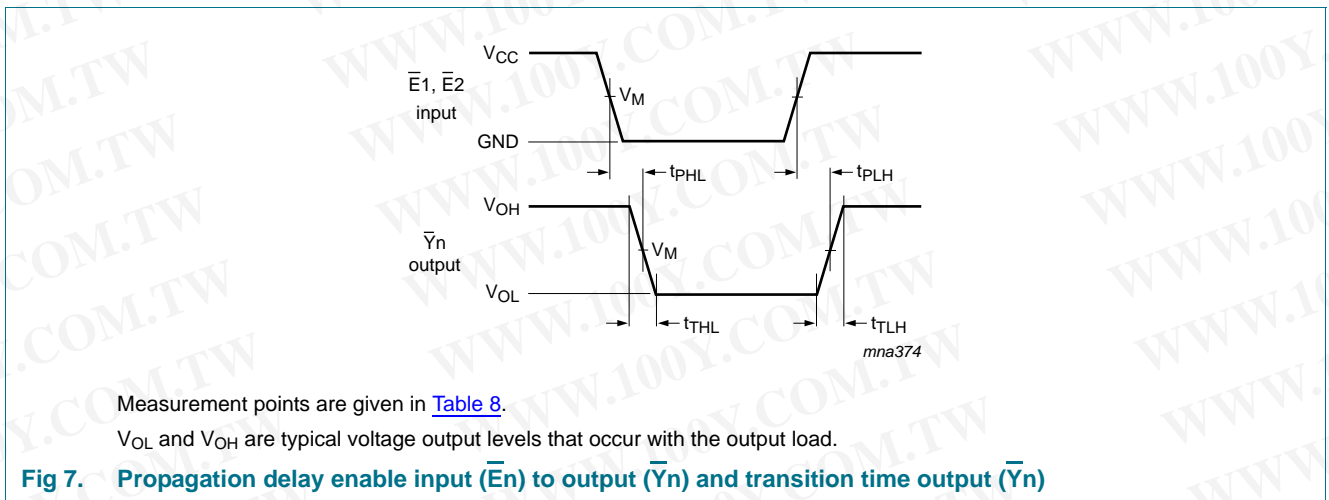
$V_{CC}$

$\overline{E}1$, $\overline{E}2$ input

$V_M$

GND

$t_{PHL}$

$t_{PLH}$

$V_{OH}$

$\overline{Y}n$ output

$V_M$

$V_{OL}$

$t_{THL}$

$t_{TLH}$

mna374

Measurement points are given in Table 8.

$V_{OL}$ and $V_{OH}$ are typical voltage output levels that occur with the output load.

Fig 7. Propagation delay enable input ($\overline{E}n$) to output ($\overline{Y}n$) and transition time output ($\overline{Y}n$)

WWW.100Y.COM.TW